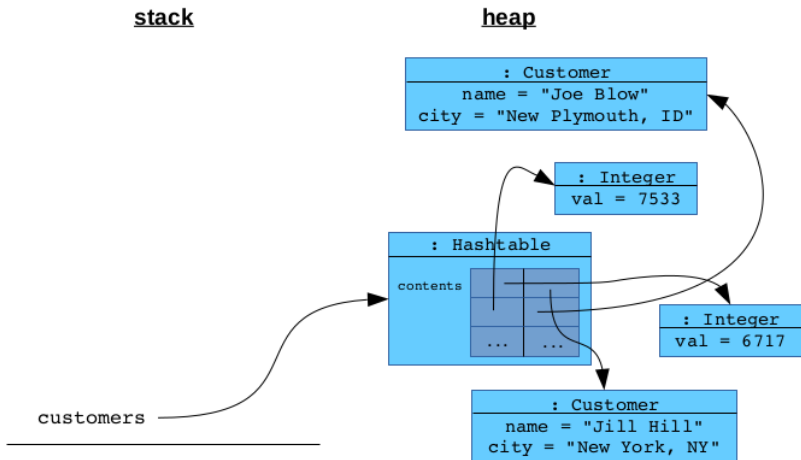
stack

heap

: Customer
name = "Joe Blow"
city = "New Plymouth, ID"

: Integer
val = 7533

: Hashtable
contents

...
...

: Integer
val = 6717

customers

: Customer
name = "Jill Hill"
city = "New York, NY"